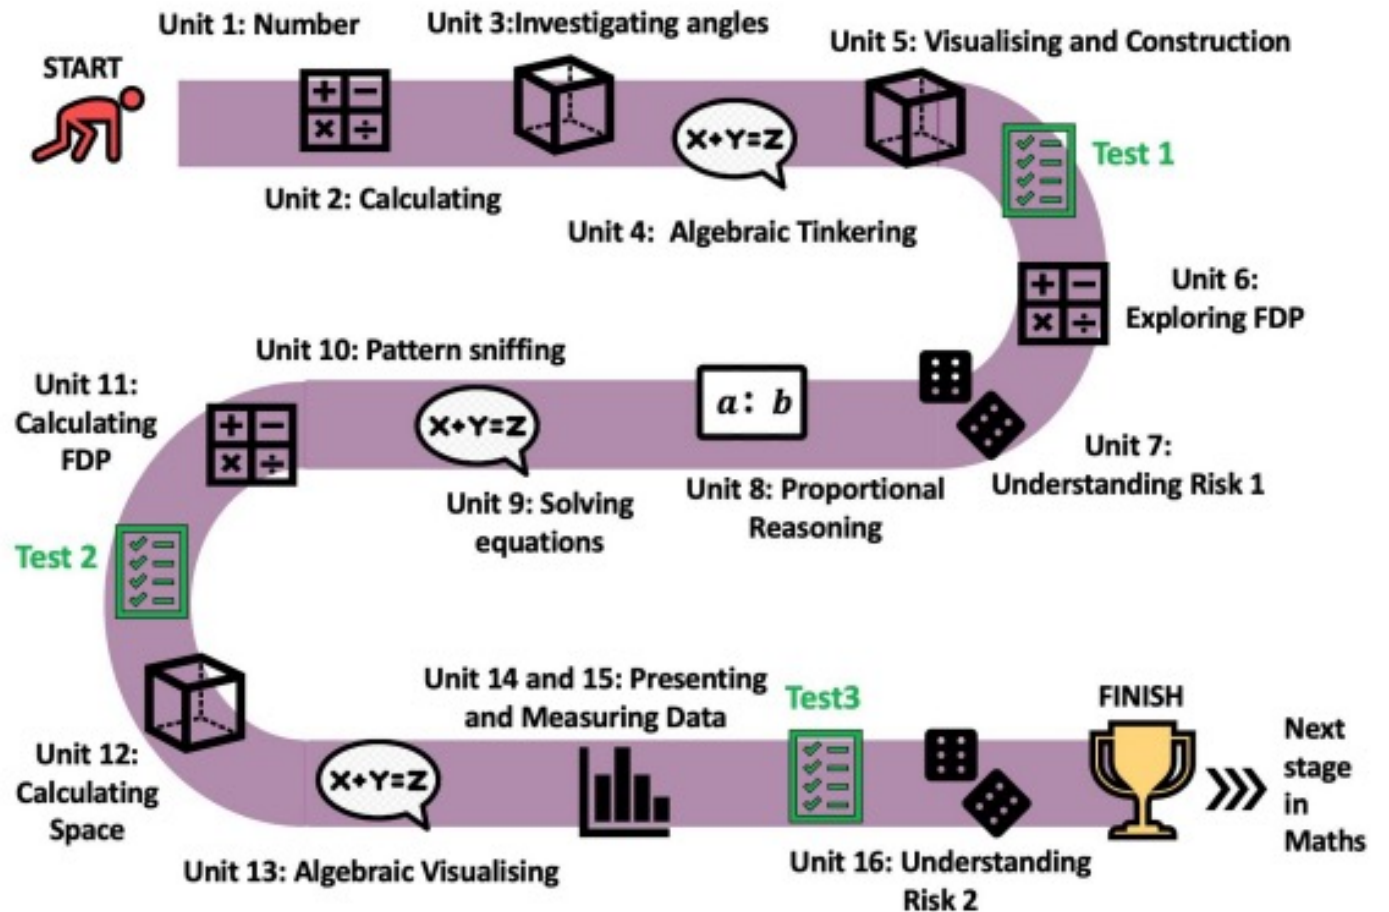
START

Unit 1: Number

Unit 3:Investigating angles

Unit 5: Visualising and Construction

+ − × ÷

X+Y=Z

Test 1

Unit 2: Calculating

Unit 4: Algebraic Tinkering

+ − × ÷

Unit 6: Exploring FDP

Unit 10: Pattern sniffing

Unit 11: Calculating FDP

+ − × ÷

X+Y=Z

$a : b$

Unit 7: Understanding Risk 1

Unit 9: Solving equations

Unit 8: Proportional Reasoning

Test 2

Unit 14 and 15: Presenting and Measuring Data

Test3

FINISH

Unit 12: Calculating Space

X+Y=Z

Next stage in Maths

Unit 13: Algebraic Visualising

Unit 16: Understanding Risk 2